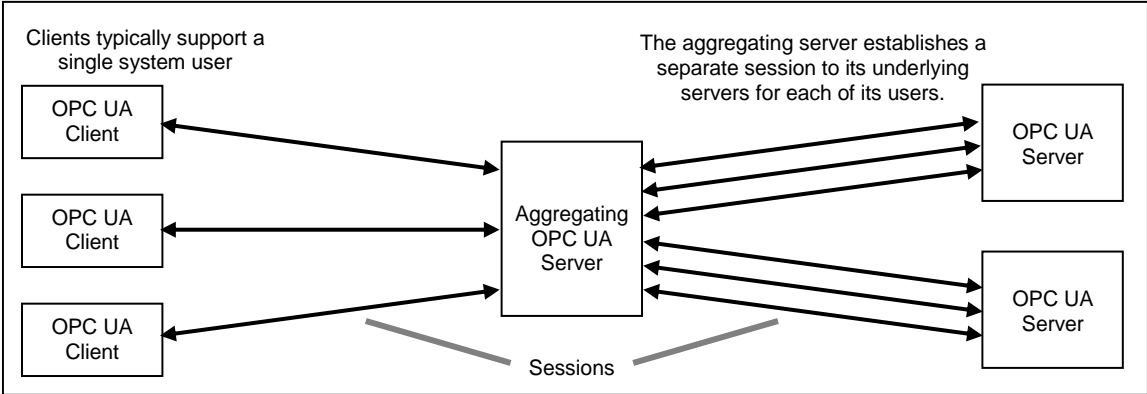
Clients typically support a single system user

The aggregating server establishes a separate session to its underlying servers for each of its users.

OPC UA Client

OPC UA Client

OPC UA Client

Aggregating OPC UA Server

OPC UA Server

OPC UA Server

Sessions